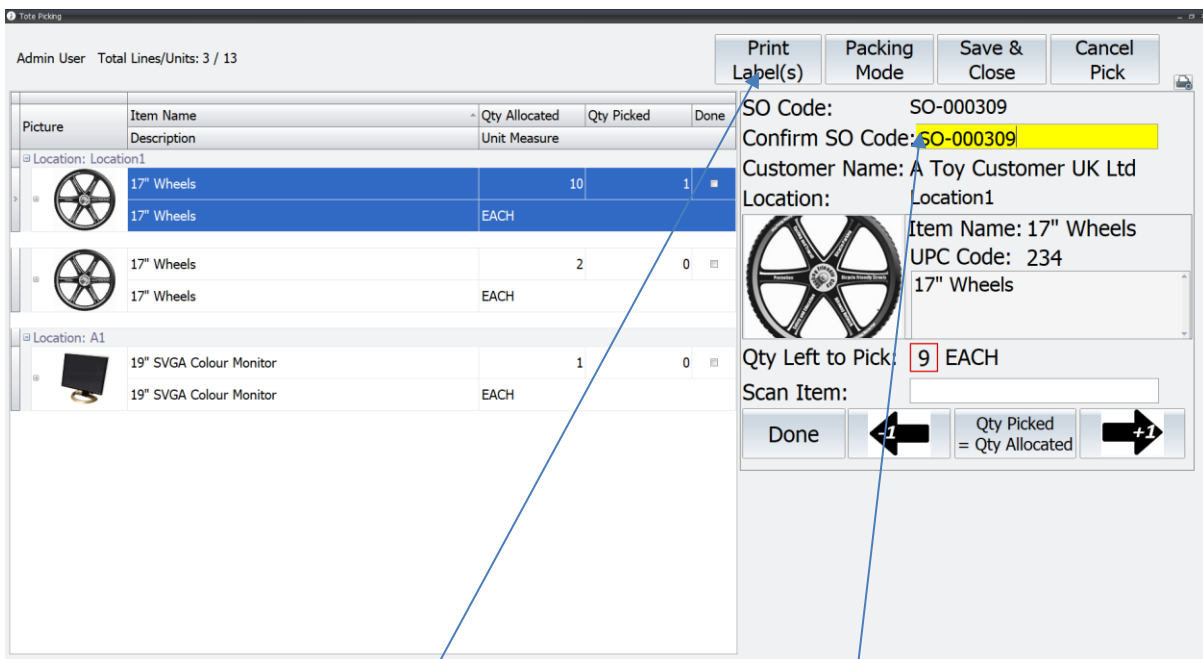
Tote Picking

Admin User Total Lines/Units: 3 / 13

Print Label(s)
Packing Mode
Save & Close
Cancel Pick

| Picture | Item Name | Qty Allocated | Qty Picked | Done |
|---|---|---|---|---|
| | Description | Unit Measure | | |
| Location: Location1 | | | | |
| | 17" Wheels | 10 | 1 | |
| | 17" Wheels | EACH | | |
| | 17" Wheels | 2 | 0 | |
| | 17" Wheels | EACH | | |
| Location: A1 | | | | |
| | 19" SVGA Colour Monitor | 1 | 0 | |
| | 19" SVGA Colour Monitor | EACH | | |

SO Code: SO-000309
Confirm SO Code: SO-000309
Customer Name: A Toy Customer UK Ltd
Location: Location1
Item Name: 17" Wheels
UPC Code: 234
17" Wheels
Qty Left to Pick: 9 EACH
Scan Item:
Done
-1
Qty Picked = Qty Allocated
+1